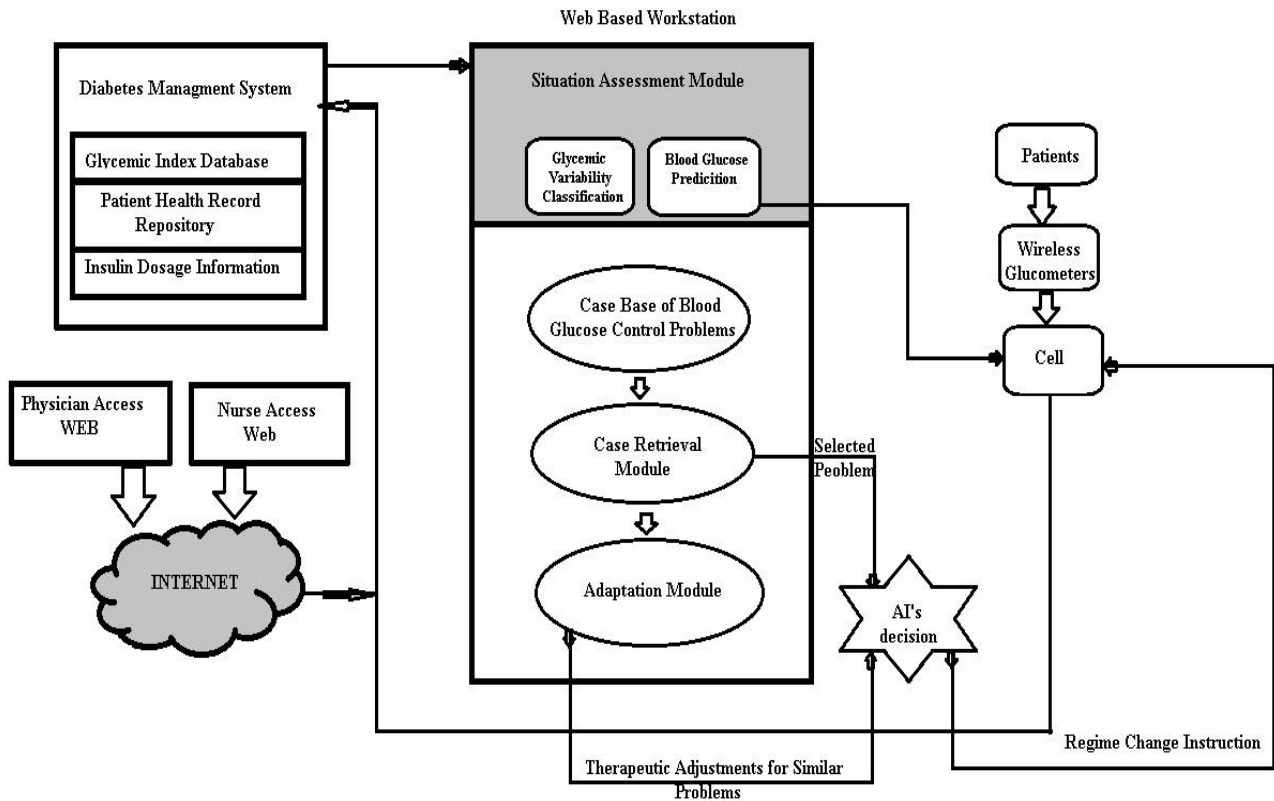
Web Based Workstation

Diabetes Managment System

Glycemic Index Database

Patient Health Record Repository

Insulin Dosage Information

Situation Assessment Module

Glycemic Variability Classification

Blood Glucose Predicition

Patients

Wireless Glucometers

Cell

Case Base of Blood Glucose Control Problems

Case Retrieval Module

Adaptation Module

Selected Peoblem

AI's decision

Physician Access WEB

Nurse Access Web

INTERNET

Regime Change Instruction

Therapeutic Adjustments for Similar Problems